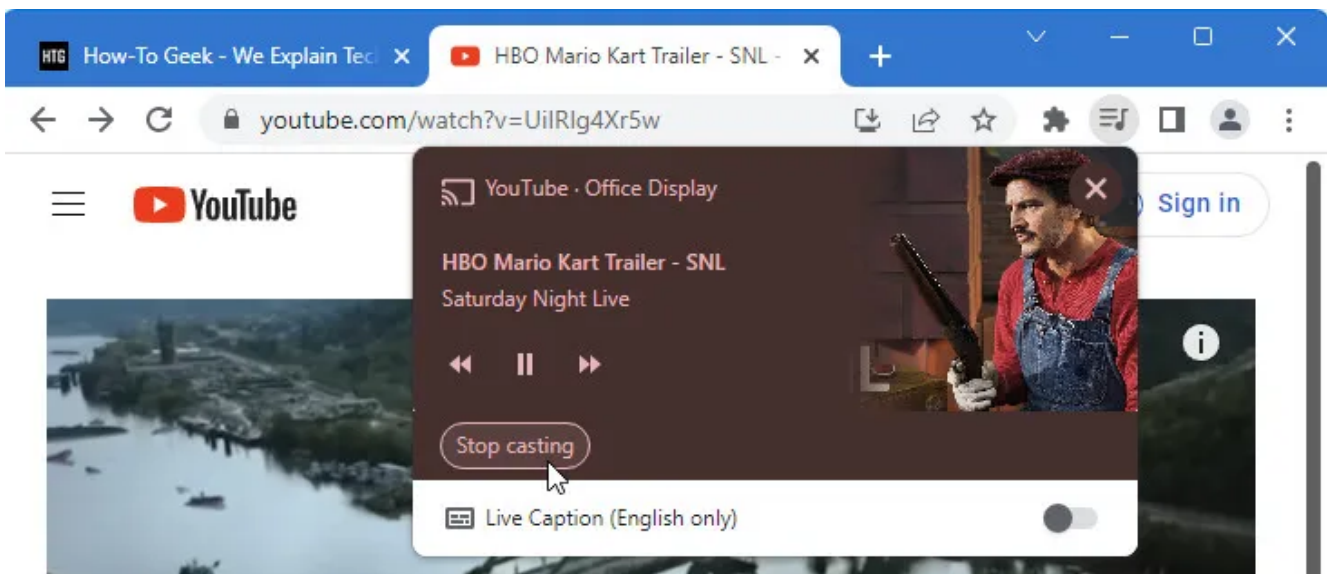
HTG How-To Geek - We Explain Tec ×
HBO Mario Kart Trailer - SNL - ×
+
youtube.com/watch?v=UiIRlg4Xr5w
YouTube
Sign in
YouTube · Office Display
HBO Mario Kart Trailer - SNL
Saturday Night Live
Stop casting
Live Caption (English only)